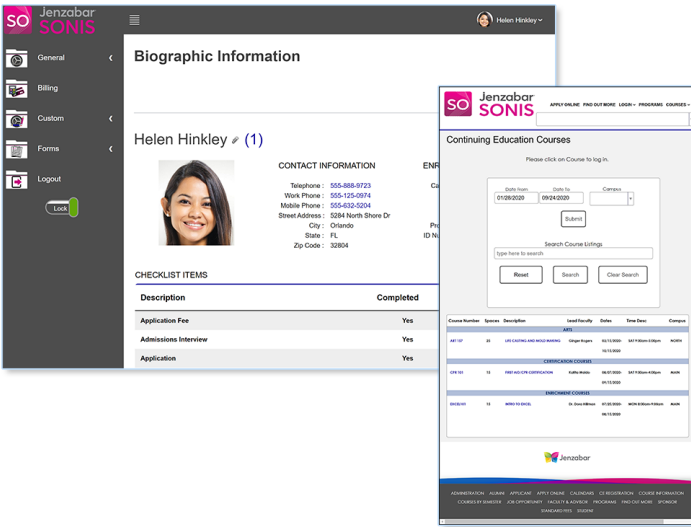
SO Jenzabar SONIS

Helen Hinkley

General

Billing

Custom

Forms

Logout

Lock

Biographic Information

Helen Hinkley (1)

CONTACT INFORMATION

Telephone : 555-888-9723
Work Phone : 555-125-0974
Mobile Phone : 555-632-5204
Street Address : 5284 North Shore Dr
City : Orlando
State : FL
Zip Code : 32804

ENR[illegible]

Ca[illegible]

Pro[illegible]
ID N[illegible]

CHECKLIST ITEMS

| Description | Completed |
|---|---|
| Application Fee | Yes |
| Admissions Interview | Yes |
| Application | Yes |

SO Jenzabar SONIS

APPLY ONLINE FIND OUT MORE LOGIN PROGRAMS COURSES

Continuing Education Courses

Please click on Course to log in.

Date From 01/28/2020 Date To 09/24/2020 Campus

Submit

Search Course Listings

type here to search

Reset Search Clear Search

| Course Number | Spaces | Description | Lead Faculty | Dates | Time Desc | Campus |
|---|---|---|---|---|---|---|
| ARTS | | | | | | |
| ART 127 | 25 | LIFE CASTING AND MOLD MAKING | Ginger Rogers | 02/15/2020 - | SAT 9:00am-3:00pm | NORTH |
| CERTIFICATION COURSES | | | | | | |
| CPR 101 | 15 | FIRST AID/CPR CERTIFICATION | Kathy Walsh | 06/07/2020 - 07/15/2020 | SAT 9:00am-4:00pm | NORTH |
| ENRICHMENT COURSES | | | | | | |
| EXCEL10 | 15 | INTRO TO EXCEL | Dr. Dave Wilkins | 07/20/2020 - 08/15/2020 | MON 8:00am-9:00am | NORTH |

Jenzabar

ADMINISTRATION ALUMNI APPLICANT APPLY ONLINE CALENDARS CE REGISTRATION COURSE INFORMATION COURSES BY SEMESTER JOB OPPORTUNITY FACULTY & ADVISOR PROGRAMS FIND OUT MORE SPONSOR STANDARD FEES STUDENT